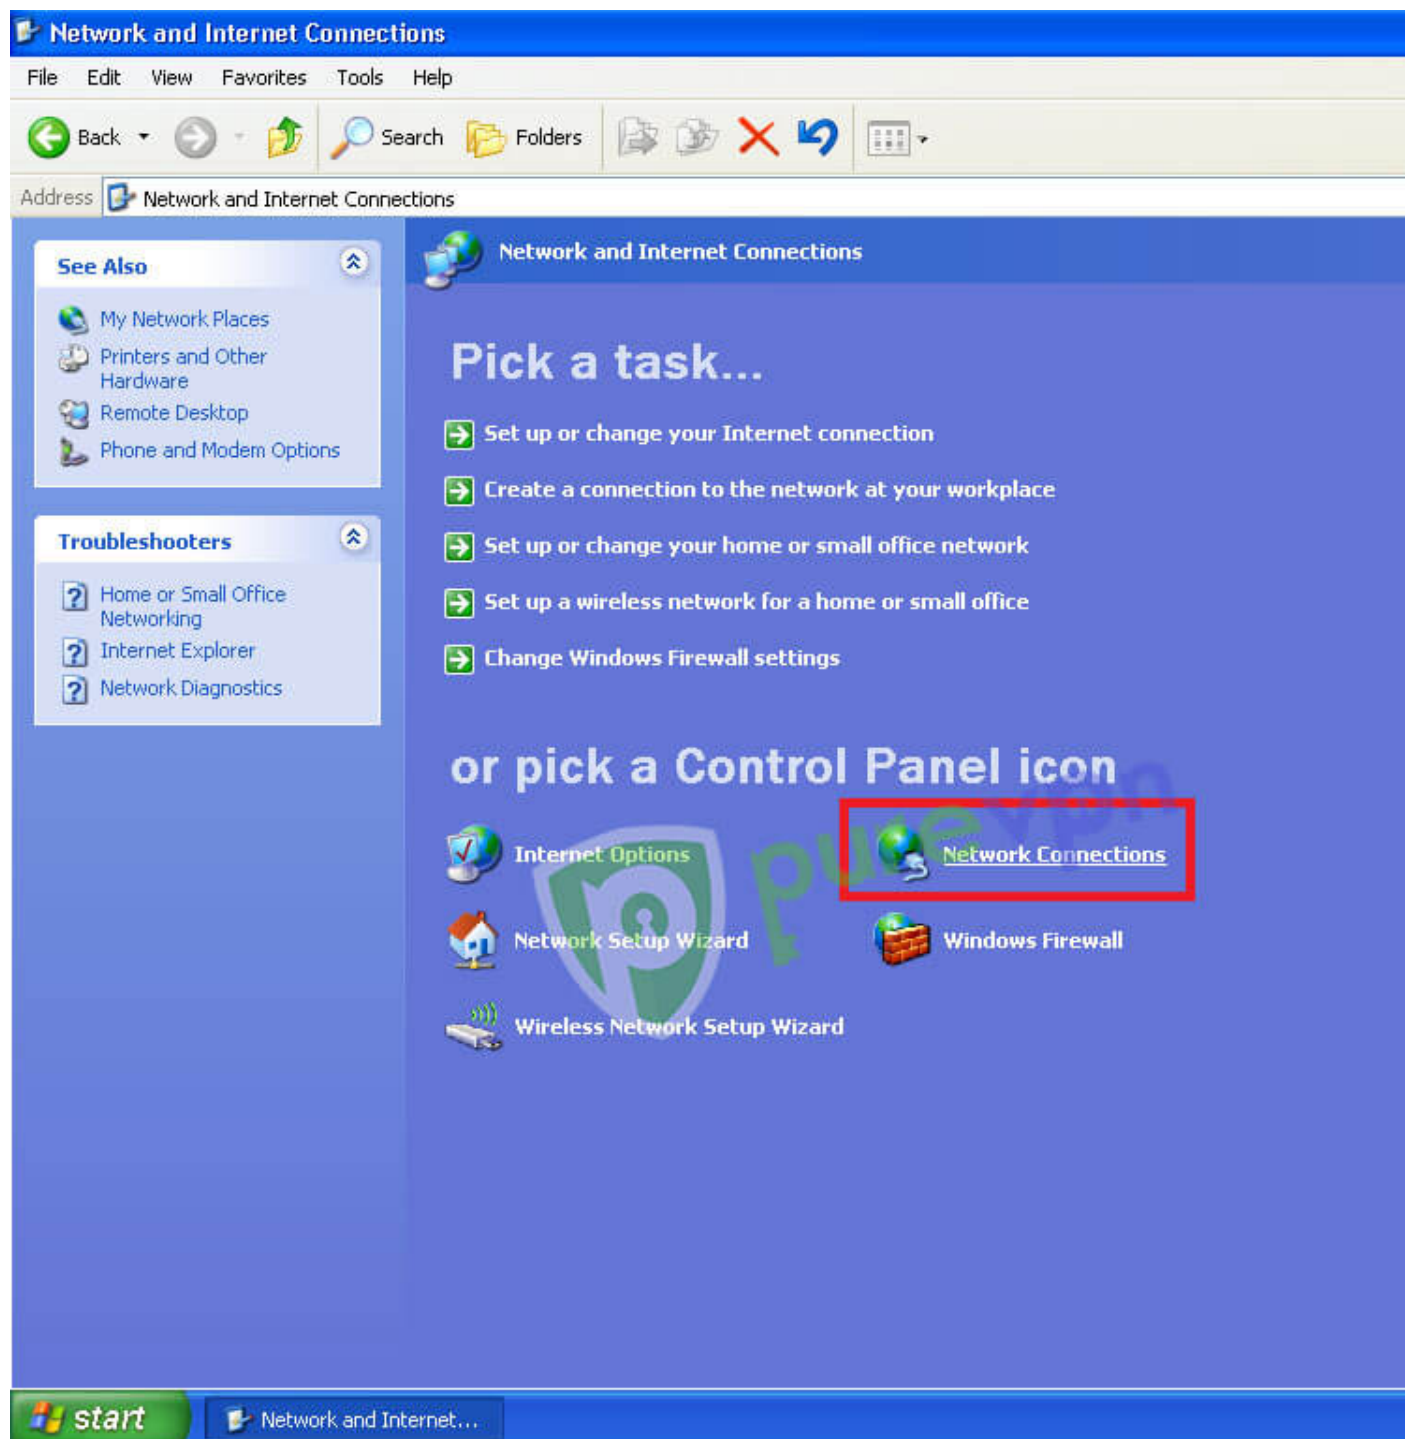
Network and Internet Connections

File Edit View Favorites Tools Help

Back Search Folders

Address Network and Internet Connections

See Also

My Network Places
Printers and Other Hardware
Remote Desktop
Phone and Modem Options

Troubleshooters

Home or Small Office Networking
Internet Explorer
Network Diagnostics

Network and Internet Connections

Pick a task...

Set up or change your Internet connection
Create a connection to the network at your workplace
Set up or change your home or small office network
Set up a wireless network for a home or small office
Change Windows Firewall settings

or pick a Control Panel icon

Internet Options
Network Connections
Network Setup Wizard
Windows Firewall
Wireless Network Setup Wizard

purevpn

start
Network and Internet...